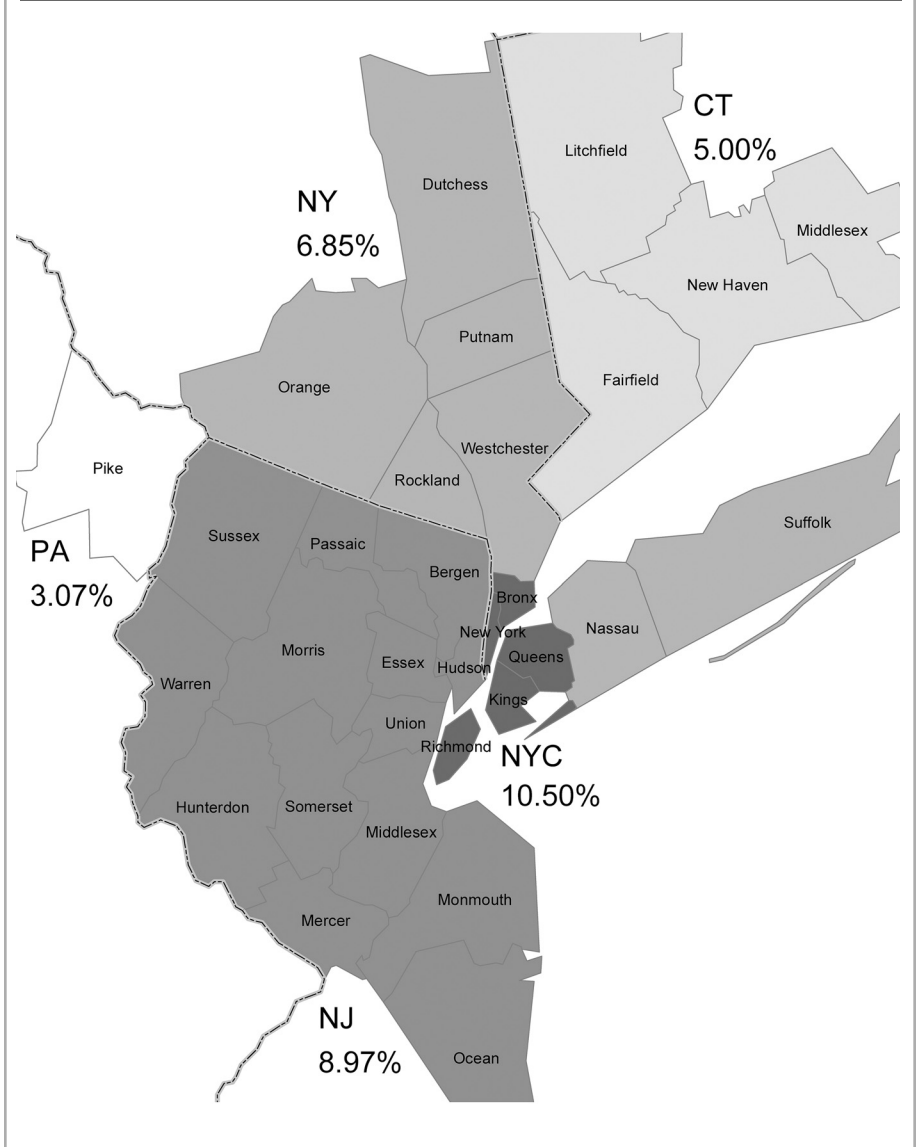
CT
5.00%

Litchfield

Middlesex

New Haven

Fairfield

NY
6.85%

Dutchess

Putnam

Orange

Westchester

Rockland

Pike

PA
3.07%

Sussex

Passaic

Bergen

Bronx

New York

Queens

Nassau

Suffolk

Morris

Essex

Hudson

Kings

Warren

Union

Richmond

NYC
10.50%

Hunterdon

Somerset

Middlesex

Monmouth

Mercer

NJ
8.97%

Ocean